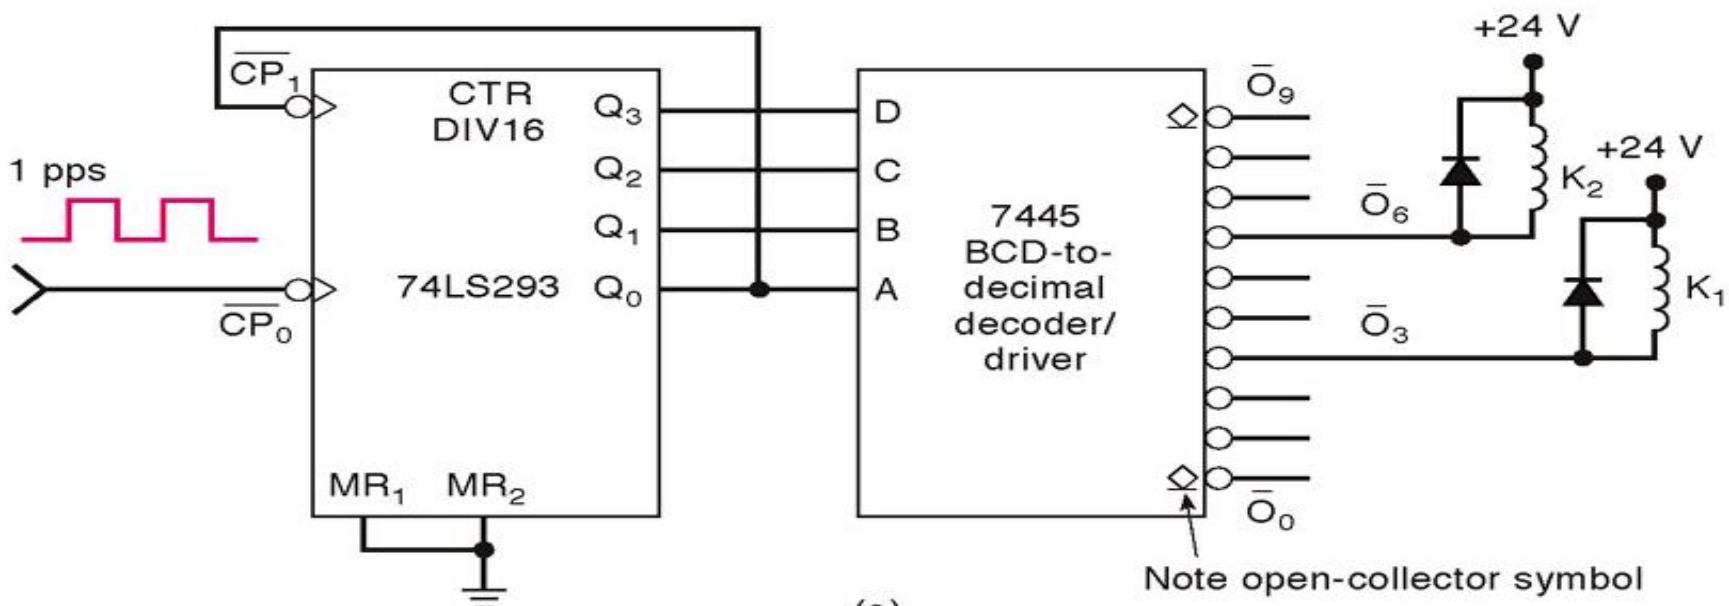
$\overline{CP_1}$

CTR
DIV16

1 pps

74LS293

$\overline{CP_0}$

$Q_3$
$Q_2$
$Q_1$
$Q_0$

$MR_1$ $MR_2$

D
C
B
A

7445
BCD-to-decimal
decoder/
driver

$\bar{O}_9$
$\bar{O}_6$
$\bar{O}_3$
$\bar{O}_0$

+24 V
$K_2$
+24 V
$K_1$

Note open-collector symbol

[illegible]